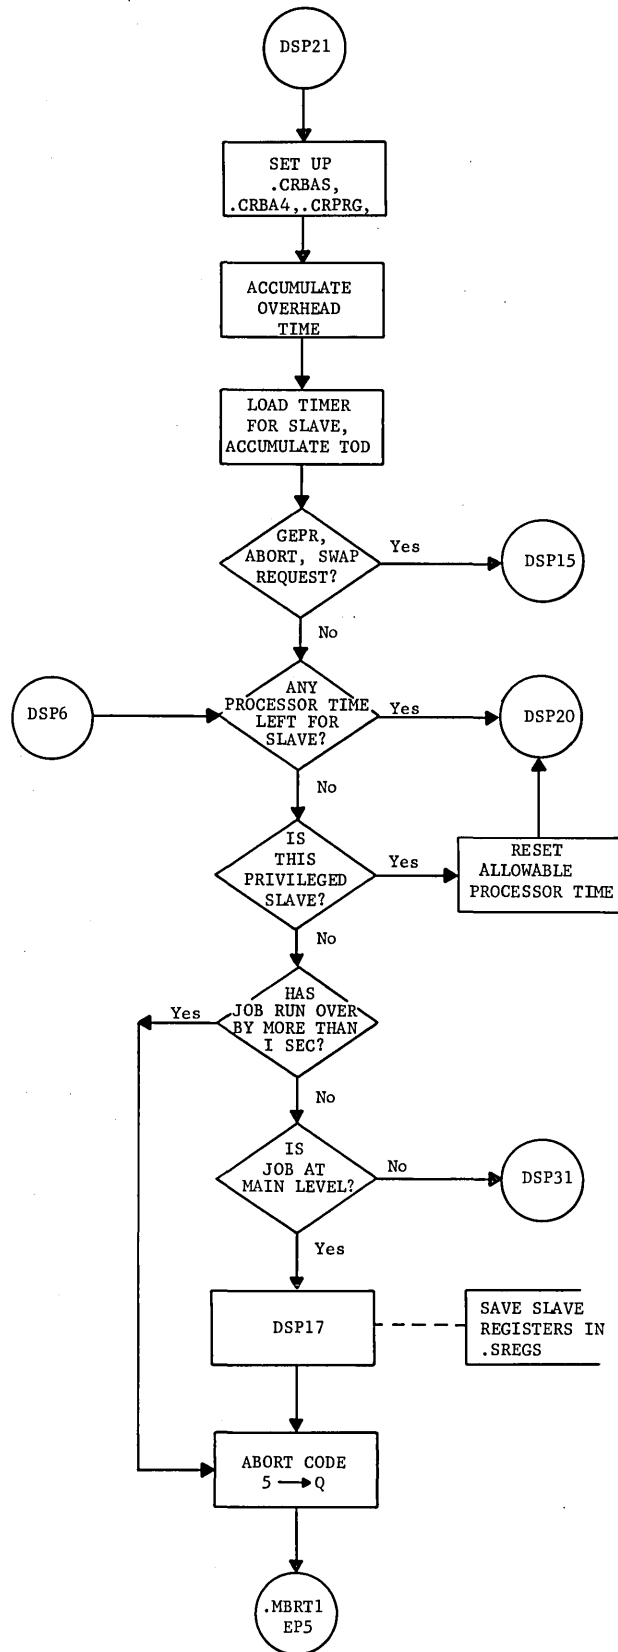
DSP21

SET UP .CRBAS, .CRBA4, .CRPRG,

ACCUMULATE OVERHEAD TIME

LOAD TIMER FOR SLAVE, ACCUMULATE TOD

GEPR, ABORT, SWAP REQUEST?

Yes

DSP15

No

DSP6

ANY PROCESSOR TIME LEFT FOR SLAVE?

Yes

DSP20

No

IS THIS PRIVILEGED SLAVE?

Yes

RESET ALLOWABLE PROCESSOR TIME

No

HAS JOB RUN OVER BY MORE THAN I SEC?

Yes

No

IS JOB AT MAIN LEVEL?

No

DSP31

Yes

DSP17

SAVE SLAVE REGISTERS IN .SREGS

ABORT CODE 5 $\longrightarrow$ Q

.MBRT1 EP5